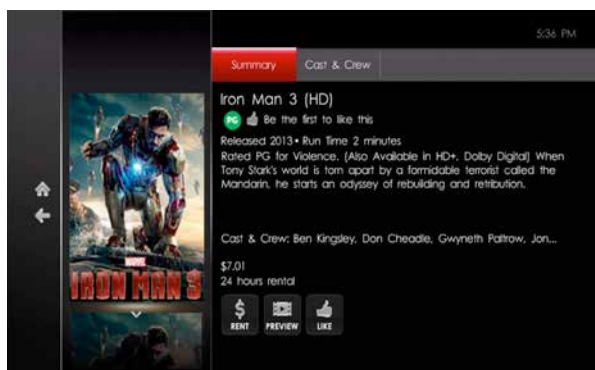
5:36 PM

Summary

Cast & Crew

Iron Man 3 (HD)

PG Be the first to like this

Released 2013 • Run Time 2 minutes

Rated PG for Violence. (Also Available in HD+, Dolby Digital) When Tony Stark's world is torn apart by a formidable terrorist called the Mandarin, he starts an odyssey of rebuilding and retribution.

Cast & Crew: Ben Kingsley, Don Cheadle, Gwyneth Paltrow, Jon...

$7.01
24 hours rental

RENT

PREVIEW

LIKE

MARVEL

IRON MAN 3